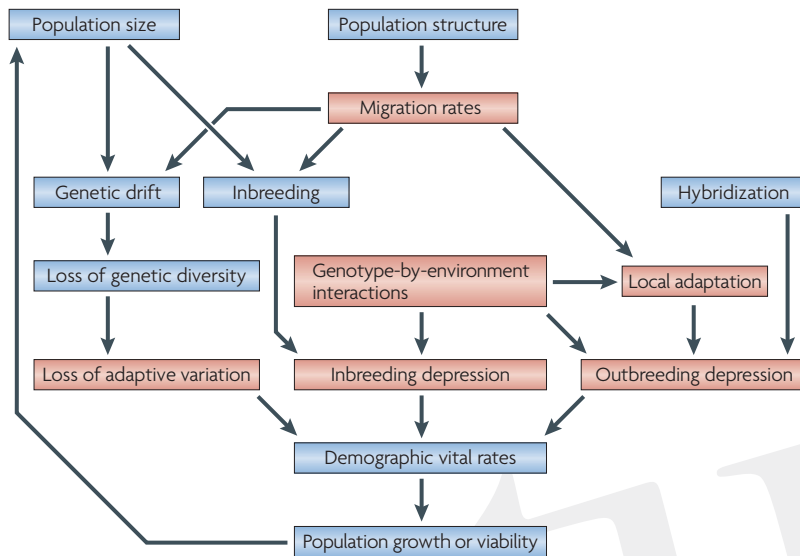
Population size

Population structure

Migration rates

Genetic drift

Inbreeding

Hybridization

Loss of genetic diversity

Genotype-by-environment interactions

Local adaptation

Loss of adaptive variation

Inbreeding depression

Outbreeding depression

Demographic vital rates

Population growth or viability